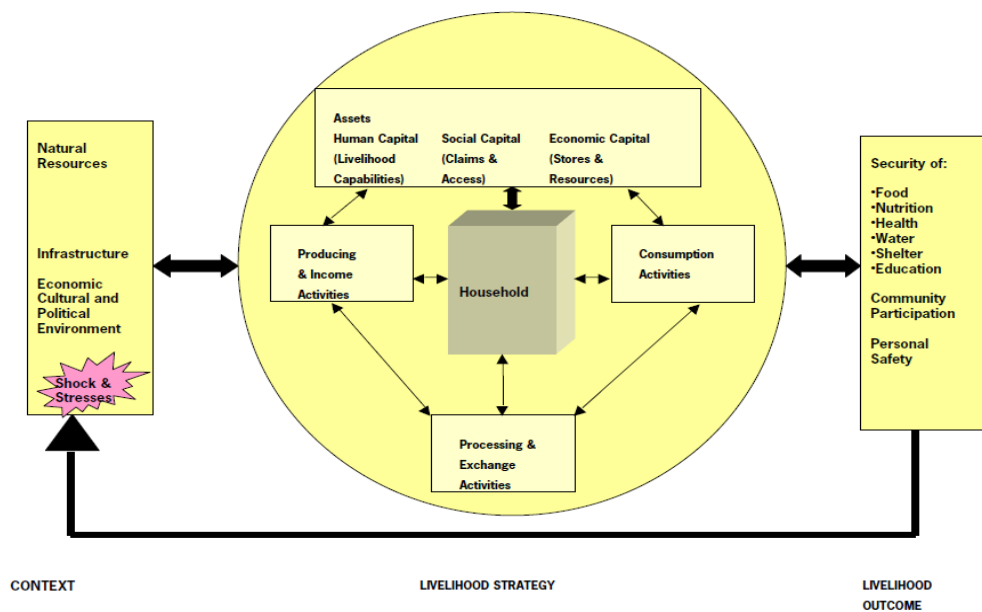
Natural Resources

Infrastructure

Economic Cultural and Political Environment

Shock & Stresses

Assets
Human Capital (Livelihood Capabilities)
Social Capital (Claims & Access)
Economic Capital (Stores & Resources)

Producing & Income Activities

Household

Consumption Activities

Processing & Exchange Activities

Security of:

•Food
•Nutrition
•Health
•Water
•Shelter
•Education

Community Participation

Personal Safety

CONTEXT

LIVELIHOOD STRATEGY

LIVELIHOOD OUTCOME